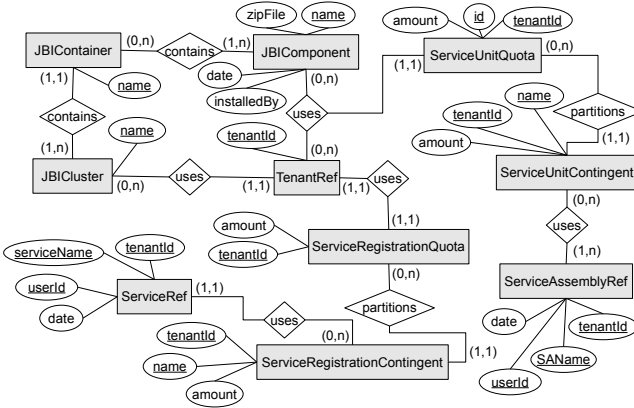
zipFile
name
amount
id
tenantId
JBIContainer
(0,n)
contains
(1,n)
JBIComponent
ServiceUnitQuota
(0,n)
(1,1)
date
(0,n)
(1,1)
name
installedBy
name
contains
uses
partitions
tenantId
name
(1,n)
tenantId
(1,1)
amount
(0,n)
JBICluster
uses
TenantRef
ServiceUnitContingent
(0,n)
(1,1)
uses
(0,n)
amount
(1,1)
uses
tenantId
ServiceRegistrationQuota
(1,n)
serviceName
tenantId
(0,n)
ServiceAssemblyRef
userId
ServiceRef
(1,1)
partitions
date
uses
tenantId
(0,n)
date
tenantId
(1,1)
tenantId
name
ServiceRegistrationContingent
SAName
amount
userId